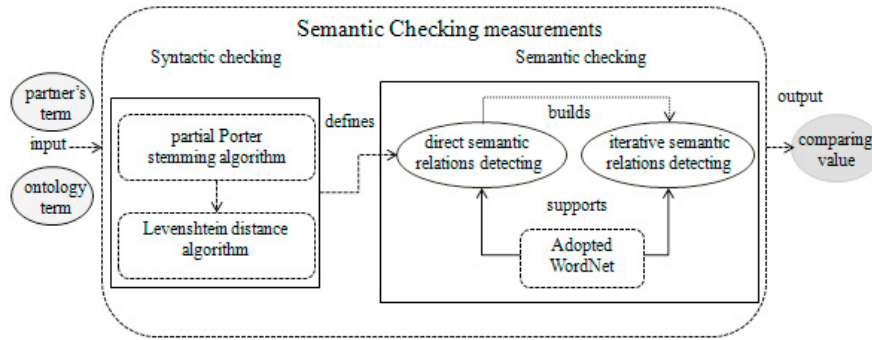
Semantic Checking measurements

Syntactic checking

Semantic checking

partner's term

input

ontology term

partial Porter stemming algorithm

Levenshtein distance algorithm

defines

builds

direct semantic relations detecting

iterative semantic relations detecting

supports

Adopted WordNet

output

comparing value